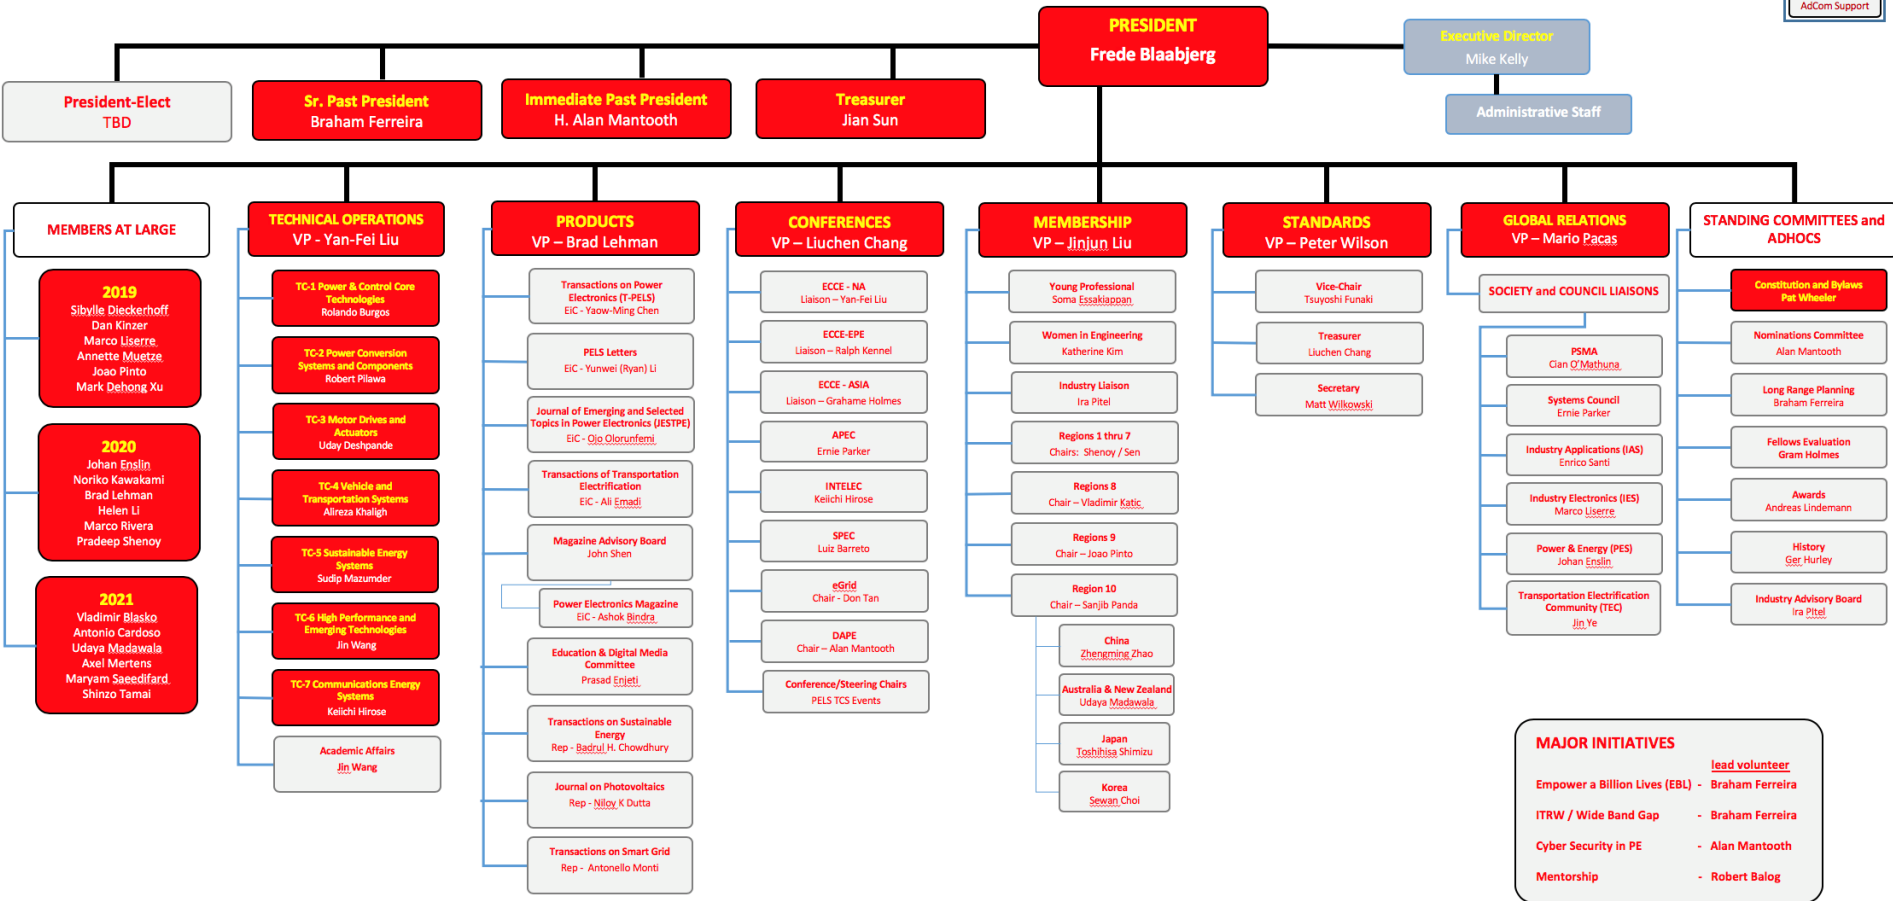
AdCom Support

PRESIDENT
Frede Blaabjerg

Executive Director
Mike Kelly

Administrative Staff

President-Elect
TBD

Sr. Past President
Braham Ferreira

Immediate Past President
H. Alan Mantooth

Treasurer
Jian Sun

MEMBERS AT LARGE

2019
Sibylle Dieckerhoff
Dan Kinzer
Marco Liserre
Annette Muetze
Joao Pinto
Mark Dehong Xu

2020
Johan Enslin
Noriko Kawakami
Brad Lehman
Helen Li
Marco Rivera
Pradeep Shenoy

2021
Vladimir Blasko
Antonio Cardoso
Udaya Madawala
Axel Mertens
Maryam Saeedifard
Shinzo Tamai

TECHNICAL OPERATIONS
VP - Yan-Fei Liu

TC-1 Power & Control Core Technologies
Rolando Burgos

TC-2 Power Conversion Systems and Components
Robert Pilawa

TC-3 Motor Drives and Actuators
Uday Deshpande

TC-4 Vehicle and Transportation Systems
Alireza Khaligh

TC-5 Sustainable Energy Systems
Sudip Mazumder

TC-6 High Performance and Emerging Technologies
Jin Wang

TC-7 Communications Energy Systems
Keiichi Hirose

Academic Affairs
Jin Wang

PRODUCTS
VP – Brad Lehman

Transactions on Power Electronics (T-PELS)
EiC - Yaow-Ming Chen

PELS Letters
EiC - Yunwei (Ryan) Li

Journal of Emerging and Selected Topics in Power Electronics (JESTPE)
EiC - Ojo Olorunfemi

Transactions of Transportation Electrification
EiC - Ali Emadi

Magazine Advisory Board
John Shen

Power Electronics Magazine
EiC - Ashok Bindra

Education & Digital Media Committee
Prasad Enjeti

Transactions on Sustainable Energy
Rep - Badrul H. Chowdhury

Journal on Photovoltaics
Rep - Nilov K Dutta

Transactions on Smart Grid
Rep - Antonello Monti

CONFERENCES
VP – Liuchen Chang

ECCE - NA
Liaison – Yan-Fei Liu

ECCE-EPE
Liaison – Ralph Kennel

ECCE - ASIA
Liaison – Grahame Holmes

APEC
Ernie Parker

INTELEC
Keiichi Hirose

SPEC
Luiz Barreto

eGrid
Chair - Don Tan

DAPE
Chair – Alan Mantooth

Conference/Steering Chairs
PELS TCS Events

MEMBERSHIP
VP – Jinjun Liu

Young Professional
Soma Essakiappan

Women in Engineering
Katherine Kim

Industry Liaison
Ira Pitel

Regions 1 thru 7
Chairs: Shenoy / Sen

Regions 8
Chair – Vladimir Katic

Regions 9
Chair – Joao Pinto

Region 10
Chair – Sanjib Panda

China
Zhengming Zhao

Australia & New Zealand
Udaya Madawala

Japan
Toshihisa Shimizu

Korea
Sewan Choi

STANDARDS
VP – Peter Wilson

Vice-Chair
Tsuyoshi Funaki

Treasurer
Liuchen Chang

Secretary
Matt Wilkowski

GLOBAL RELATIONS
VP – Mario Pacas

SOCIETY and COUNCIL LIAISONS

PSMA
Cian O'Mathuna

Systems Council
Ernie Parker

Industry Applications (IAS)
Enrico Santi

Industry Electronics (IES)
Marco Liserre

Power & Energy (PES)
Johan Enslin

Transportation Electrification Community (TEC)
Jin Ye

STANDING COMMITTEES and ADHOCS

Constitution and Bylaws
Pat Wheeler

Nominations Committee
Alan Mantooth

Long Range Planning
Braham Ferreira

Fellows Evaluation
Gram Holmes

Awards
Andreas Lindemann

History
Ger Hurley

Industry Advisory Board
Ira Pitel

MAJOR INITIATIVES
lead volunteer
Empower a Billion Lives (EBL) - Braham Ferreira
ITRW / Wide Band Gap - Braham Ferreira
Cyber Security in PE - Alan Mantooth
Mentorship - Robert Balog